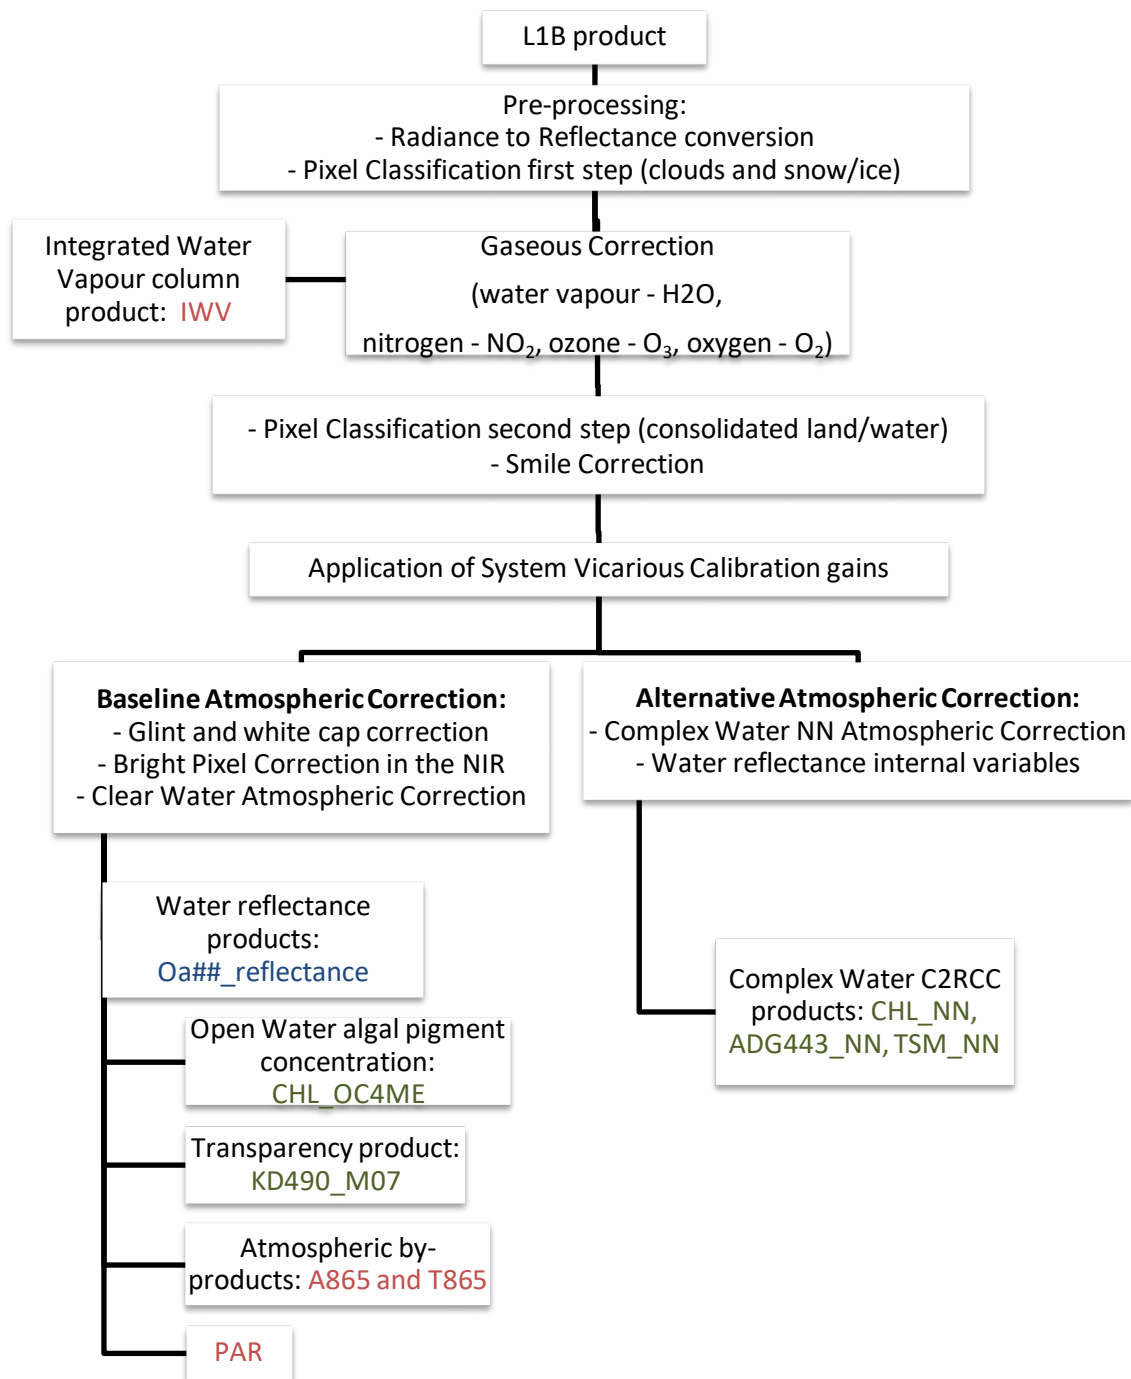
L1B product

Pre-processing:
- Radiance to Reflectance conversion
- Pixel Classification first step (clouds and snow/ice)

Integrated Water Vapour column product: IWV

Gaseous Correction
(water vapour - H2O,
nitrogen - $NO_2$, ozone - $O_3$, oxygen - $O_2$)

- Pixel Classification second step (consolidated land/water)
- Smile Correction

Application of System Vicarious Calibration gains

**Baseline Atmospheric Correction:**
- Glint and white cap correction
- Bright Pixel Correction in the NIR
- Clear Water Atmospheric Correction

**Alternative Atmospheric Correction:**
- Complex Water NN Atmospheric Correction
- Water reflectance internal variables

Water reflectance products: Oa##_reflectance

Open Water algal pigment concentration: CHL_OC4ME

Transparency product: KD490_M07

Atmospheric by-products: A865 and T865

PAR

Complex Water C2RCC products: CHL_NN, ADG443_NN, TSM_NN